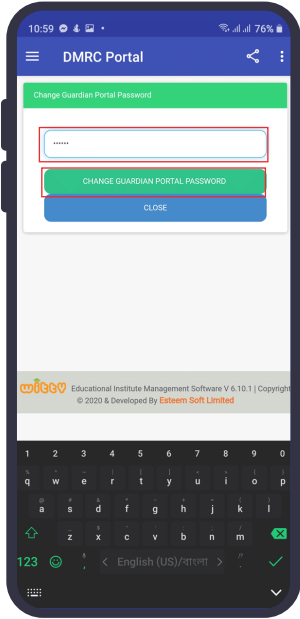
10:59 76%

DMRC Portal

Change Guardian Portal Password

••••••

CHANGE GUARDIAN PORTAL PASSWORD

CLOSE

WITTY Educational Institute Management Software V 6.10.1 | Copyright © 2020 & Developed By Esteem Soft Limited

1 2 3 4 5 6 7 8 9 0
q w e r t y u i o p
a s d f g h j k l
z x c v b n m
123 , English (US)/বাংলা .